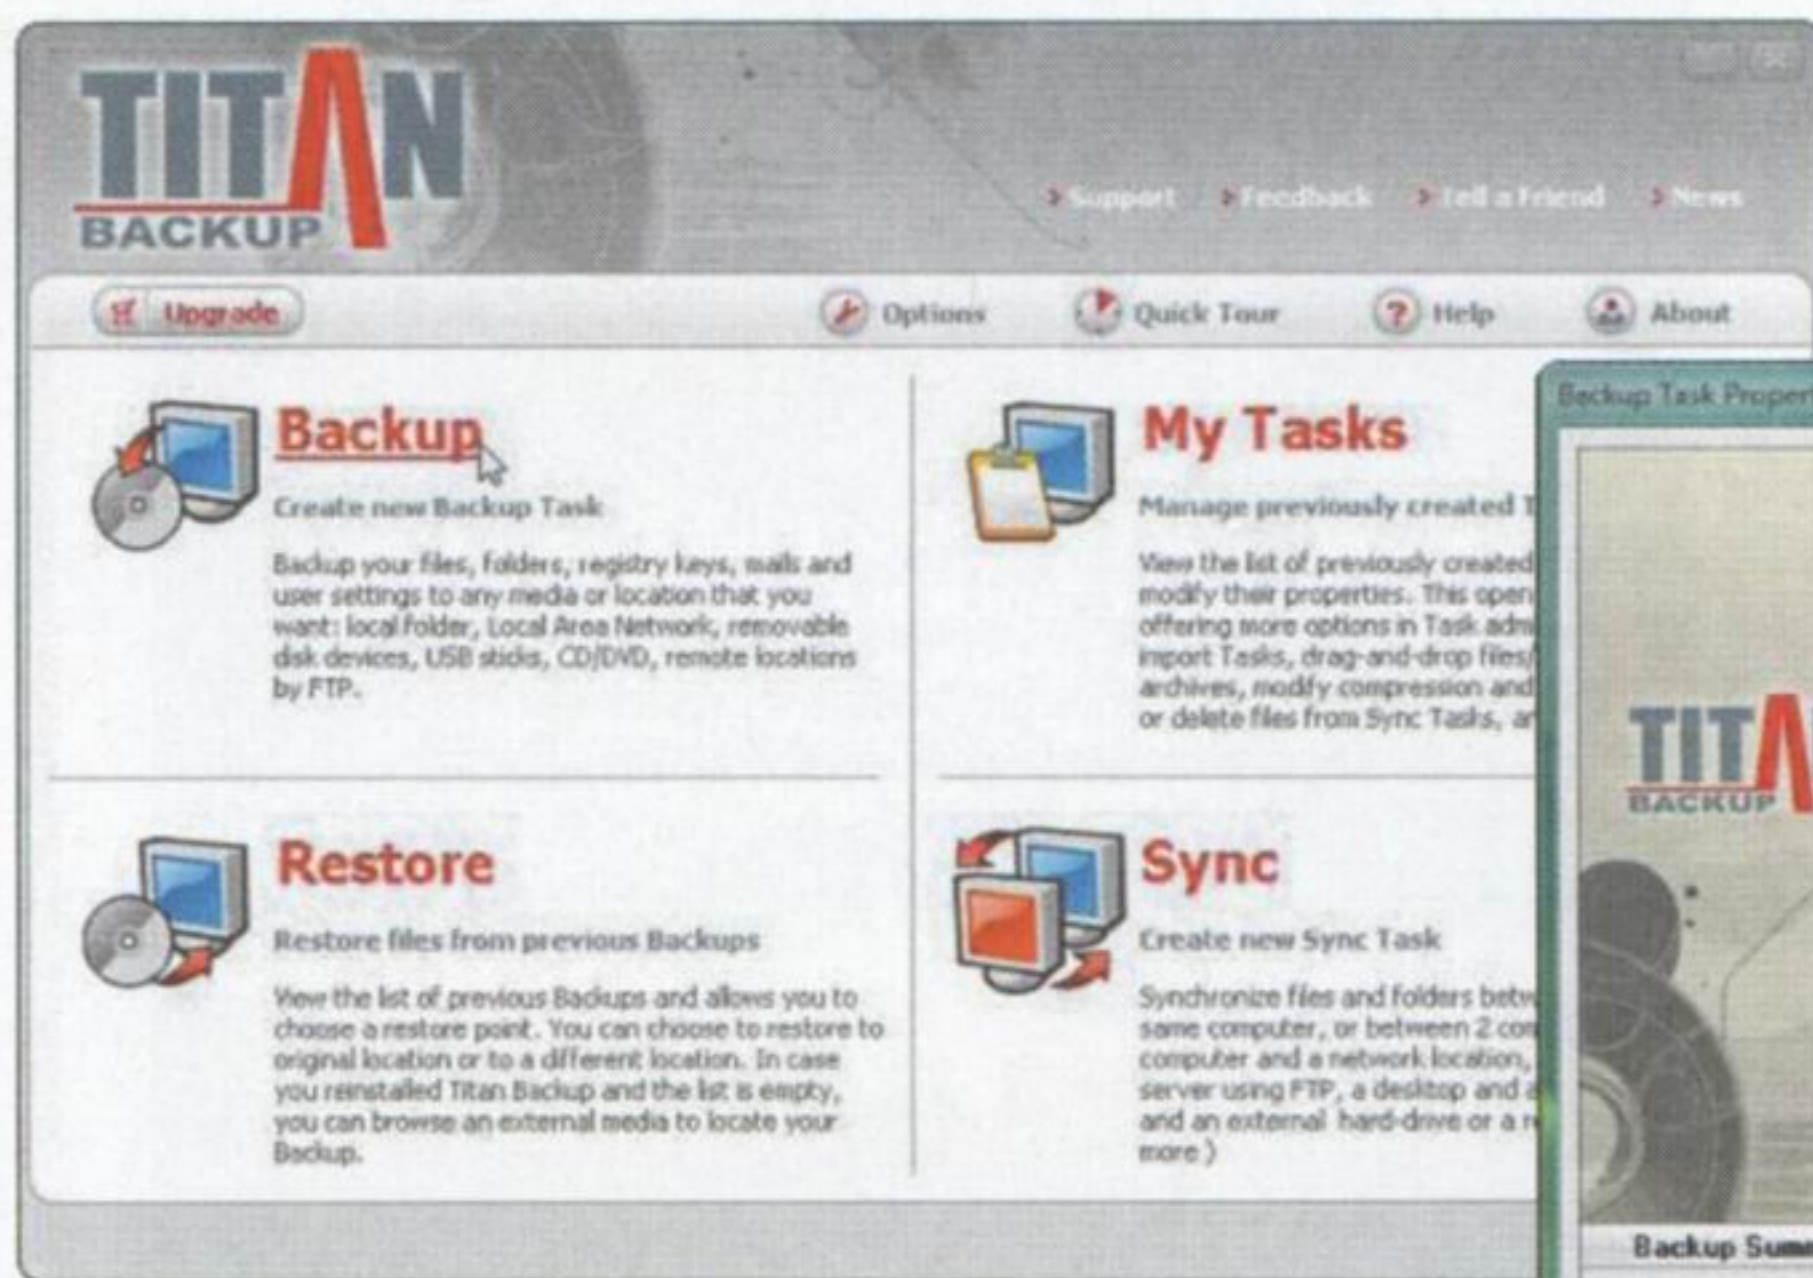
TITAN BACKUP

Support Feedback Tell a Friend News

Upgrade

Options Quick Tour Help About

Backup

Create new Backup Task

Backup your files, folders, registry keys, mails and user settings to any media or location that you want: local folder, Local Area Network, removable disk devices, USB sticks, CD/DVD, remote locations by FTP.

My Tasks

Manage previously created T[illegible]

View the list of previously created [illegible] modify their properties. This open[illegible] offering more options in Task adm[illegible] import Tasks, drag-and-drop files/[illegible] archives, modify compression and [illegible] or delete files from Sync Tasks, a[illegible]

Restore

Restore files from previous Backups

View the list of previous Backups and allows you to choose a restore point. You can choose to restore to original location or to a different location. In case you reinstalled Titan Backup and the list is empty, you can browse an external media to locate your Backup.

Sync

Create new Sync Task

Synchronize files and folders betw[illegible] same computer, or between 2 co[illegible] computer and a network location, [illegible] server using FTP, a desktop and a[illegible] and an external hard-drive or a r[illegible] more )

Backup Task Propert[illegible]

TITAN BACKUP

Backup Sum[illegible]